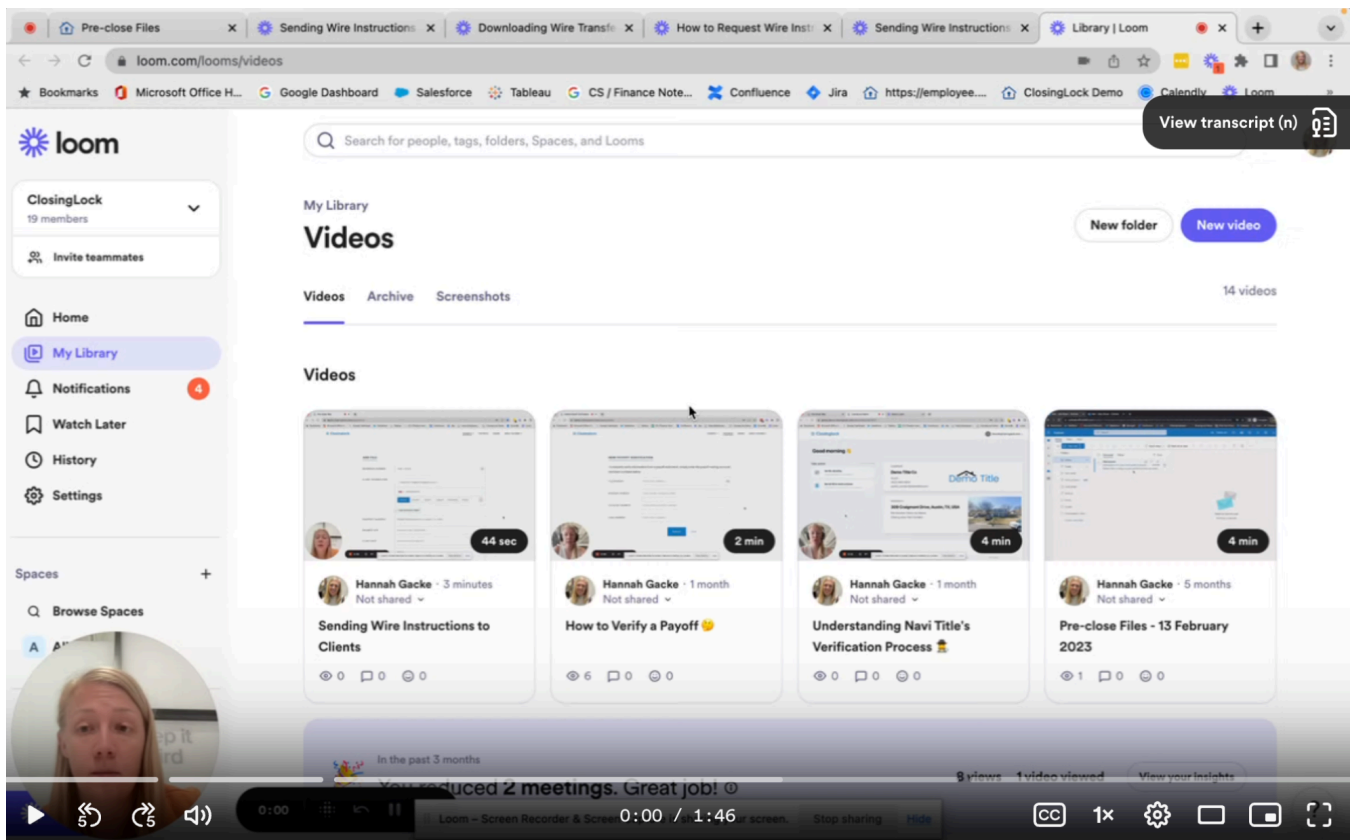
Pre-close Files | Sending Wire Instructions | Downloading Wire Transfe | How to Request Wire Instr | Sending Wire Instructions | Library | Loom

loom.com/looms/videos

Bookmarks | Microsoft Office H... | Google Dashboard | Salesforce | Tableau | CS / Finance Note... | Confluence | Jira | https://employee.... | ClosingLock Demo | Calendly | Loom

View transcript (n)

loom

Search for people, tags, folders, Spaces, and Looms

ClosingLock
19 members

Invite teammates

Home
My Library
Notifications 4
Watch Later
History
Settings

Spaces +
Browse Spaces

My Library
Videos

New folder
New video

Videos Archive Screenshots

14 videos

Videos

44 sec
Hannah Gacke · 3 minutes
Not shared
Sending Wire Instructions to Clients
0 0 0

2 min
Hannah Gacke · 1 month
Not shared
How to Verify a Payoff
6 0 0

Demo Title
4 min
Hannah Gacke · 1 month
Not shared
Understanding Navi Title's Verification Process
0 0 0

4 min
Hannah Gacke · 5 months
Not shared
Pre-close Files - 13 February 2023
1 0 0

In the past 3 months
You reduced 2 meetings. Great job!
8 views 1 video viewed
View your insights

Loom – Screen Recorder & Screen... your screen. Stop sharing Hide

0:00

0:00 / 1:46

1×